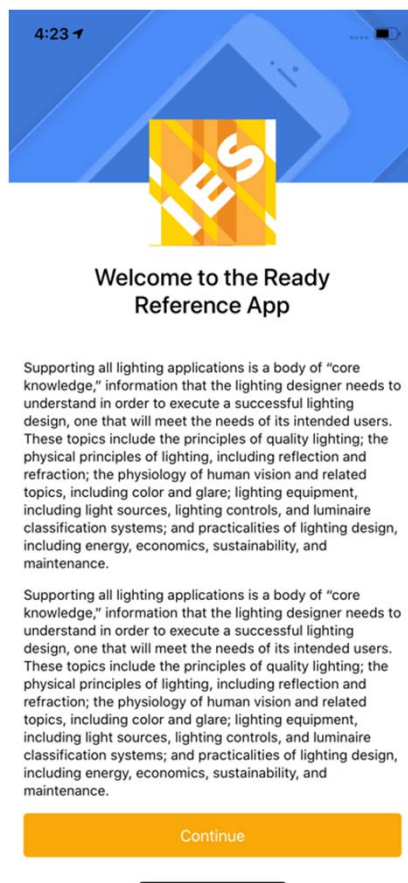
4:23

IES

Welcome to the Ready Reference App

Supporting all lighting applications is a body of "core knowledge," information that the lighting designer needs to understand in order to execute a successful lighting design, one that will meet the needs of its intended users. These topics include the principles of quality lighting; the physical principles of lighting, including reflection and refraction; the physiology of human vision and related topics, including color and glare; lighting equipment, including light sources, lighting controls, and luminaire classification systems; and practicalities of lighting design, including energy, economics, sustainability, and maintenance.

Supporting all lighting applications is a body of "core knowledge," information that the lighting designer needs to understand in order to execute a successful lighting design, one that will meet the needs of its intended users. These topics include the principles of quality lighting; the physical principles of lighting, including reflection and refraction; the physiology of human vision and related topics, including color and glare; lighting equipment, including light sources, lighting controls, and luminaire classification systems; and practicalities of lighting design, including energy, economics, sustainability, and maintenance.

Continue